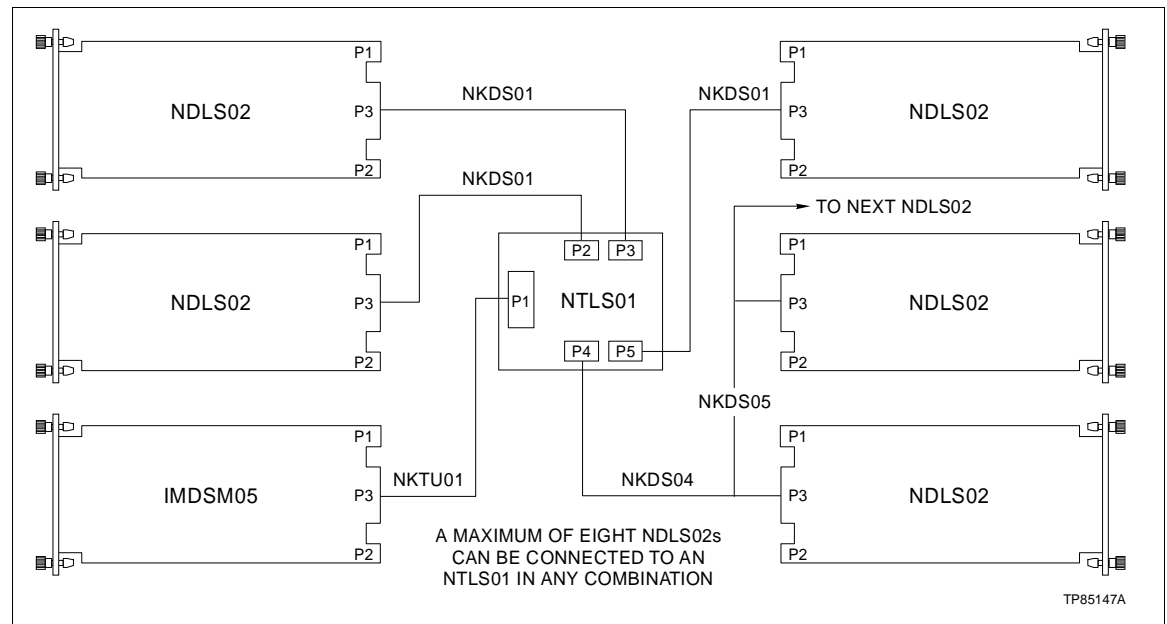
P1
NDLS02
P3
P2

NKDS01

NKDS01

P1
NDLS02
P3
P2

NKDS01

TO NEXT NDLS02

P1
NDLS02
P3
P2

P2 P3
P1
NTLS01
P4 P5

P1
NDLS02
P3
P2

NKDS05

P1
IMDSM05
P3
P2

NKTU01

NKDS04

P1
NDLS02
P3
P2

A MAXIMUM OF EIGHT NDLS02s CAN BE CONNECTED TO AN NTLS01 IN ANY COMBINATION

TP85147A